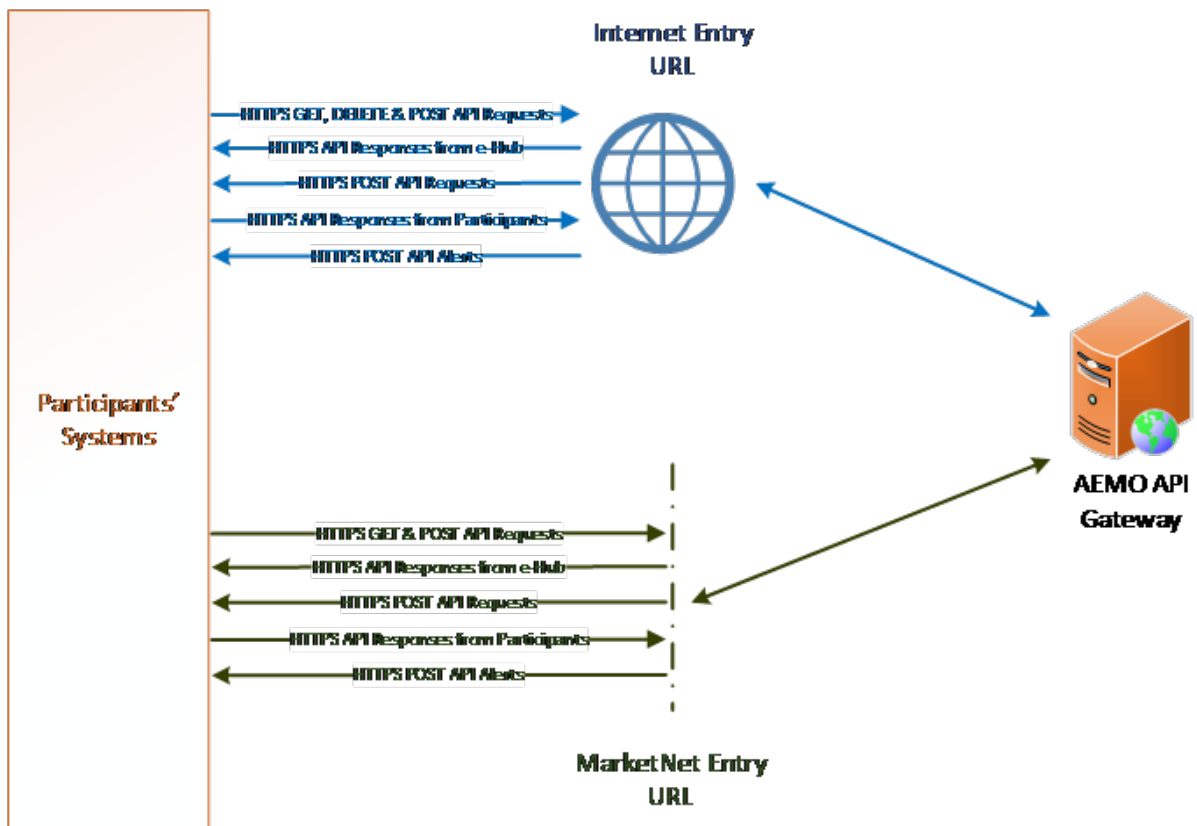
Internet Entry URL

HTTPS GET, DELETE & POST API Requests

HTTPS API Responses from e-Hub

HTTPS POST API Requests

HTTPS API Responses from Participants

HTTPS POST API Alerts

Participants' Systems

AEMO API Gateway

HTTPS GET & POST API Requests

HTTPS API Responses from e-Hub

HTTPS POST API Requests

HTTPS API Responses from Participants

HTTPS POST API Alerts

MarketNet Entry URL